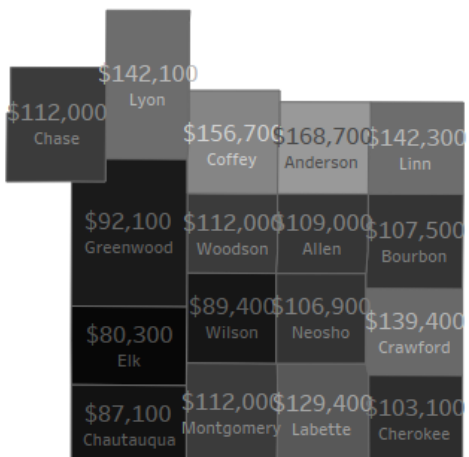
$142,100
Lyon

$112,000
Chase

$156,700
Coffey

$168,700
Anderson

$142,300
Linn

$92,100
Greenwood

$112,000
Woodson

$109,000
Allen

$107,500
Bourbon

$89,400
Wilson

$106,900
Neosho

$139,400
Crawford

$80,300
Elk

$87,100
Chautauqua

$112,000
Montgomery

$129,400
Labette

$103,100
Cherokee